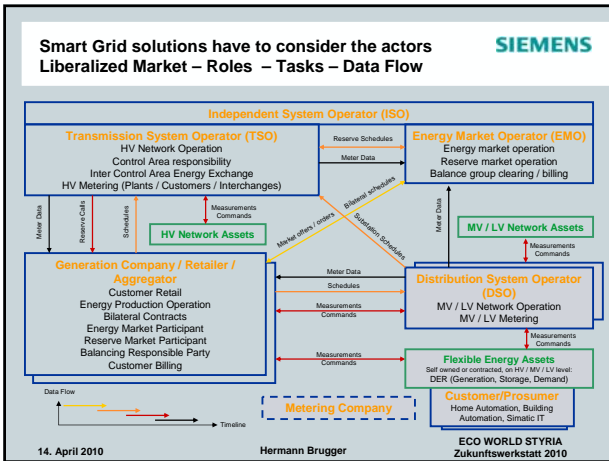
Smart Grid solutions have to consider the actors
Liberalized Market – Roles – Tasks – Data Flow

SIEMENS

Independent System Operator (ISO)

Transmission System Operator (TSO)
HV Network Operation
Control Area responsibility
Inter Control Area Energy Exchange
HV Metering (Plants / Customers / Interchanges)

Reserve Schedules

Meter Data

Energy Market Operator (EMO)
Energy market operation
Reserve market operation
Balance group clearing / billing

Meter Data

Reserve Calls

Schedules

Measurements
Commands

HV Network Assets

Bilateral schedules

Market offers / orders

Substation Schedules

Meter Data

MV / LV Network Assets

Measurements
Commands

Generation Company / Retailer / Aggregator
Customer Retail
Energy Production Operation
Bilateral Contracts
Energy Market Participant
Reserve Market Participant
Balancing Responsible Party
Customer Billing

Meter Data

Schedules

Measurements
Commands

Distribution System Operator (DSO)
MV / LV Nework Operation
MV / LV Metering

Measurements
Commands

Measurements
Commands

Flexible Energy Assets
Self owned or contracted, on HV / MV / LV level:
DER (Generation, Storage, Demand)

Customer/Prosumer
Home Automation, Building Automation, Simatic IT

Data Flow

Timeline

Metering Company

14. April 2010

Hermann Brugger

ECO WORLD STYRIA
Zukunftswerkstatt 2010